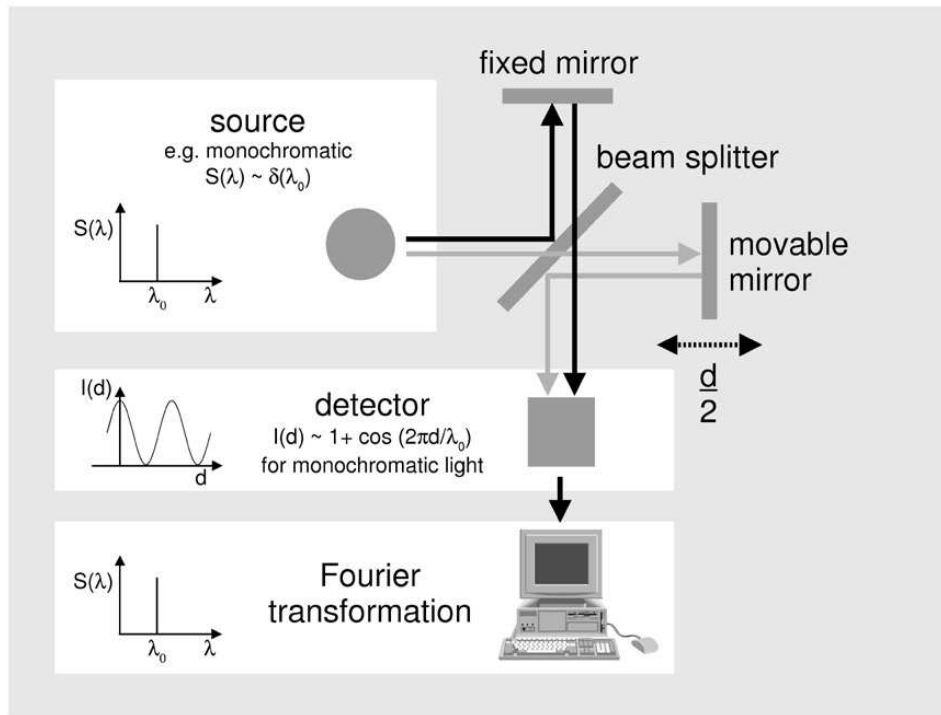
fixed mirror

source
e.g. monochromatic
$S(\lambda) \sim \delta(\lambda_0)$

$S(\lambda)$

$\lambda_0$ $\lambda$

beam splitter

movable mirror

$\frac{d}{2}$

$I(d)$

$d$

detector
$I(d) \sim 1 + \cos(2\pi d/\lambda_0)$
for monochromatic light

$S(\lambda)$

$\lambda_0$ $\lambda$

Fourier transformation